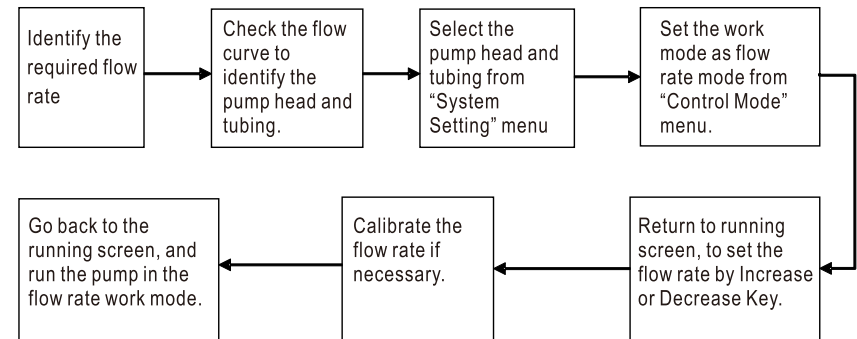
Identify the required flow rate

Check the flow curve to identify the pump head and tubing.

Select the pump head and tubing from “System Setting” menu

Set the work mode as flow rate mode from “Control Mode” menu.

Return to running screen, to set the flow rate by Increase or Decrease Key.

Calibrate the flow rate if necessary.

Go back to the running screen, and run the pump in the flow rate work mode.